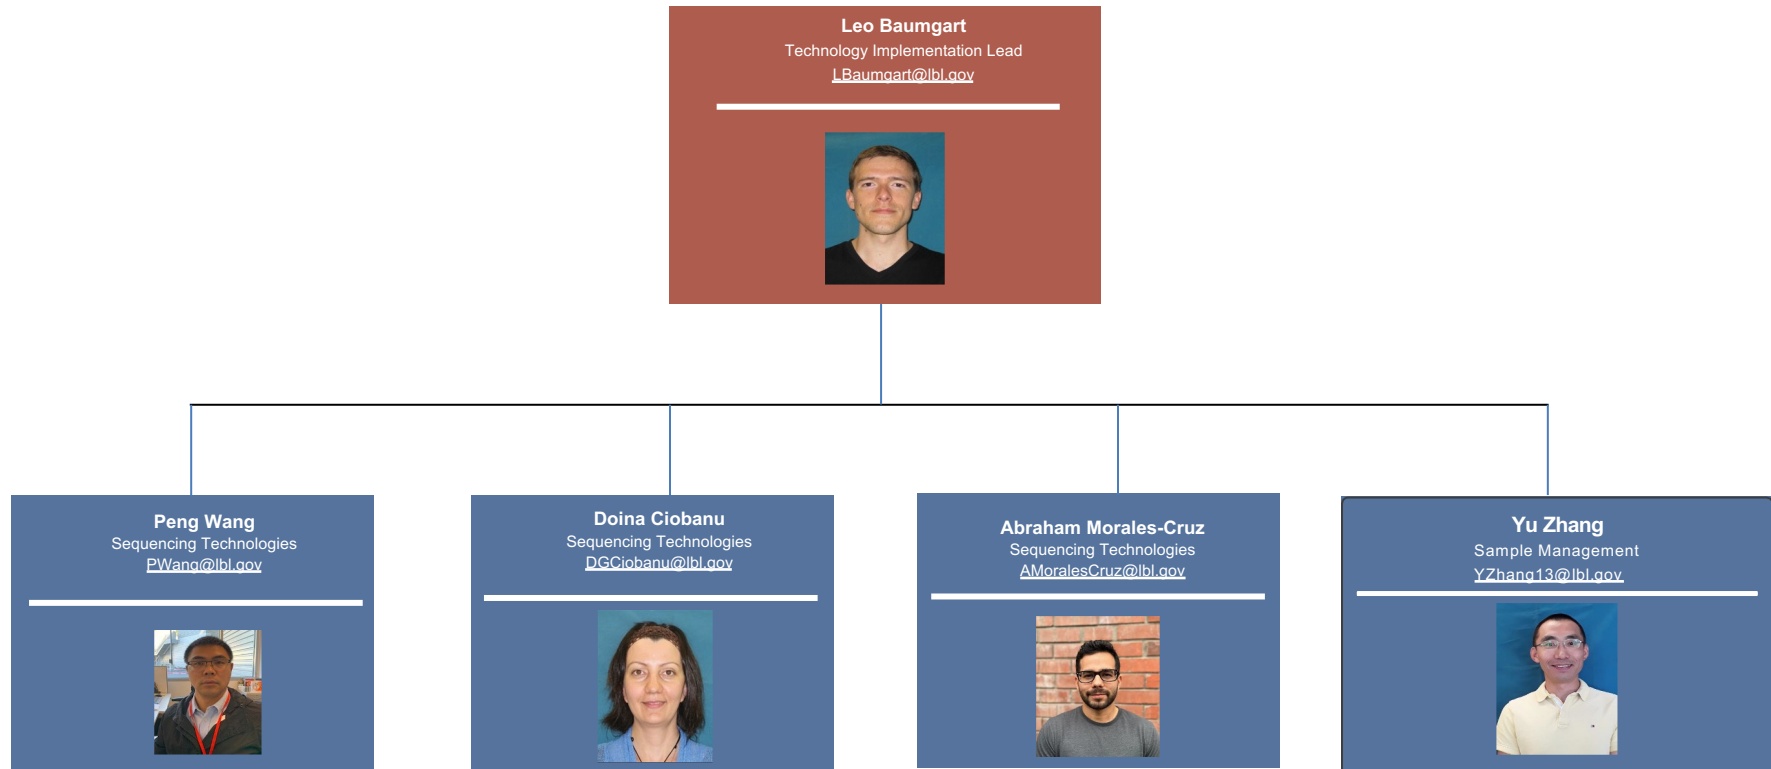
Leo Baumgart
Technology Implementation Lead
LBaumgart@lbl.gov

Peng Wang
Sequencing Technologies
PWang@lbl.gov

Doina Ciobanu
Sequencing Technologies
DGCiobanu@lbl.gov

Abraham Morales-Cruz
Sequencing Technologies
AMoralesCruz@lbl.gov

Yu Zhang
Sample Management
YZhang13@lbl.gov